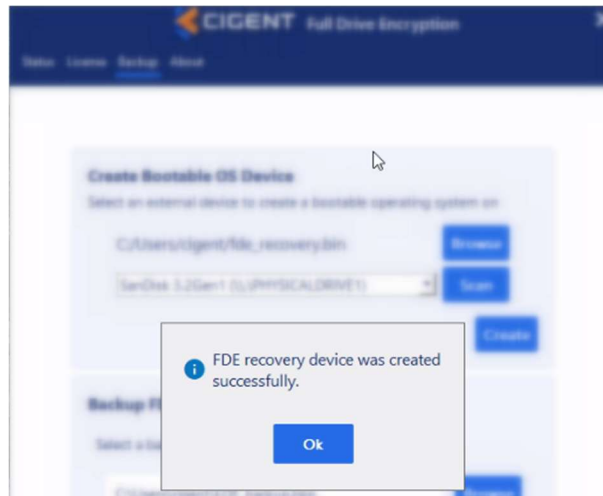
CIGENT Full Drive Encryption

Status License Backup About

Create Bootable OS Device

Select an external device to create a bootable operating system on

C:/Users/cigent/fde_recovery.bin

Browse

SanDisk 3.2Gen1 (\\.\PHYSICALDRIVE1)

Scan

Create

Backup F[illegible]

Select a ba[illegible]

FDE recovery device was created successfully.

Ok